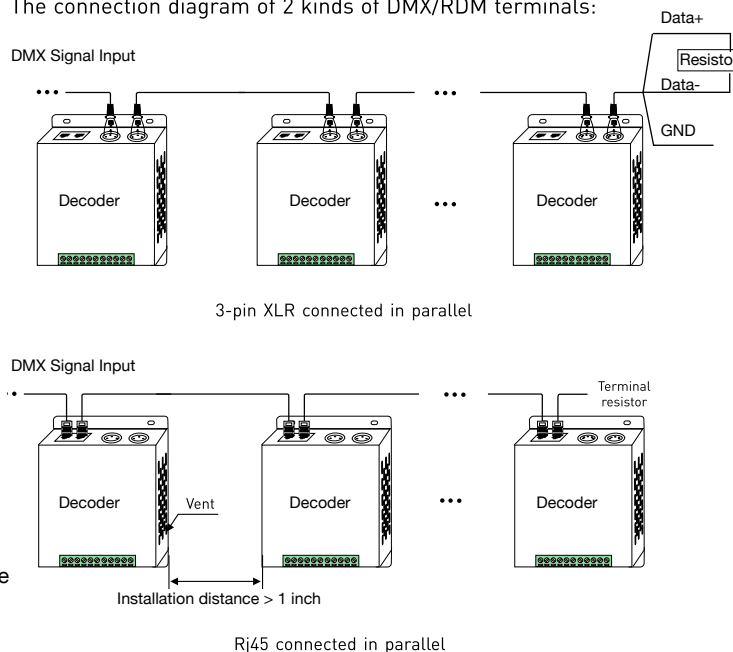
The connection diagram of 2 kinds of DMX/RDM terminals:

DMX Signal Input

Data+

Resisto

Data-

GND

•••

•••

Decoder

Decoder

•••

Decoder

3-pin XLR connected in parallel

DMX Signal Input

•••

Terminal resistor

Decoder

Vent

Decoder

•••

Decoder

e

Installation distance > 1 inch

Rj45 connected in parallel